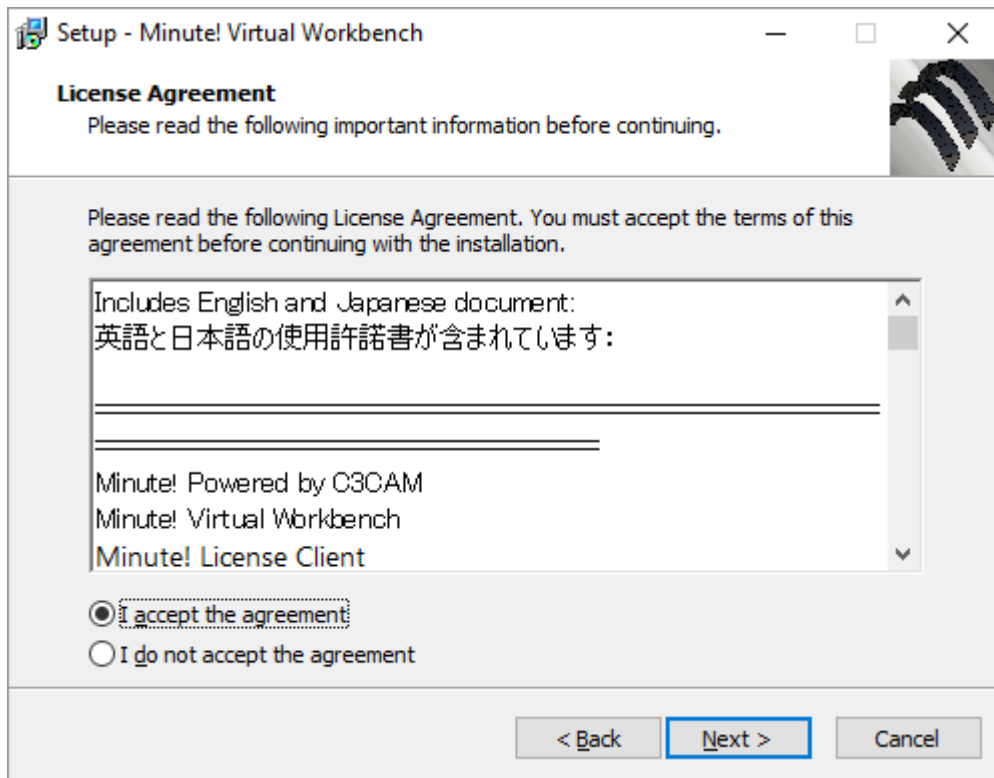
Setup - Minute! Virtual Workbench

License Agreement
Please read the following important information before continuing.

Please read the following License Agreement. You must accept the terms of this agreement before continuing with the installation.

Includes English and Japanese document:
英語と日本語の使用許諾書が含まれています:

Minute! Powered by C3CAM
Minute! Virtual Workbench
Minute! License Client

I accept the agreement
I do not accept the agreement

< Back
Next >
Cancel